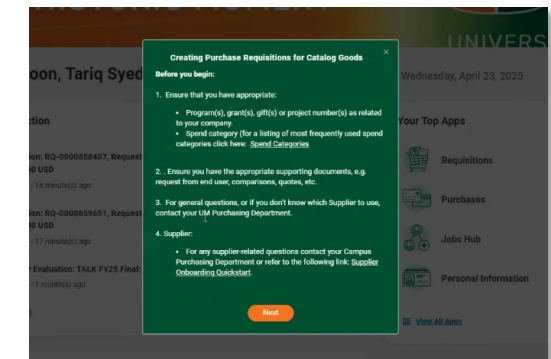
UNIVERS

oon, Tariq Syed

Wednesday, April 23, 2025

ction

on: RQ-0000858407, Request
0 USD
16 minute(s) ago

on: RQ-0000859651, Request
0 USD
17 minute(s) ago

Evaluation: TALK FY25 Final:
1 month(s) ago

Your Top Apps

Requisitions

Purchases

Jobs Hub

Personal Information

View All Apps

Creating Purchase Requisitions for Catalog Goods

×

Before you begin:

1. Ensure that you have appropriate:

• Program(s), grant(s), gift(s) or project number(s) as related to your company.
• Spend category (for a listing of most frequently used spend categories click here: Spend Categories

2. . Ensure you have the appropriate supporting documents, e.g. request from end user, comparisons, quotes, etc.

3. For general questions, or if you don't know which Supplier to use, contact your UM Purchasing Department.

4. Supplier:

• For any supplier-related questions contact your Campus Purchasing Department or refer to the following link: Supplier Onboarding Quickstart.

Next